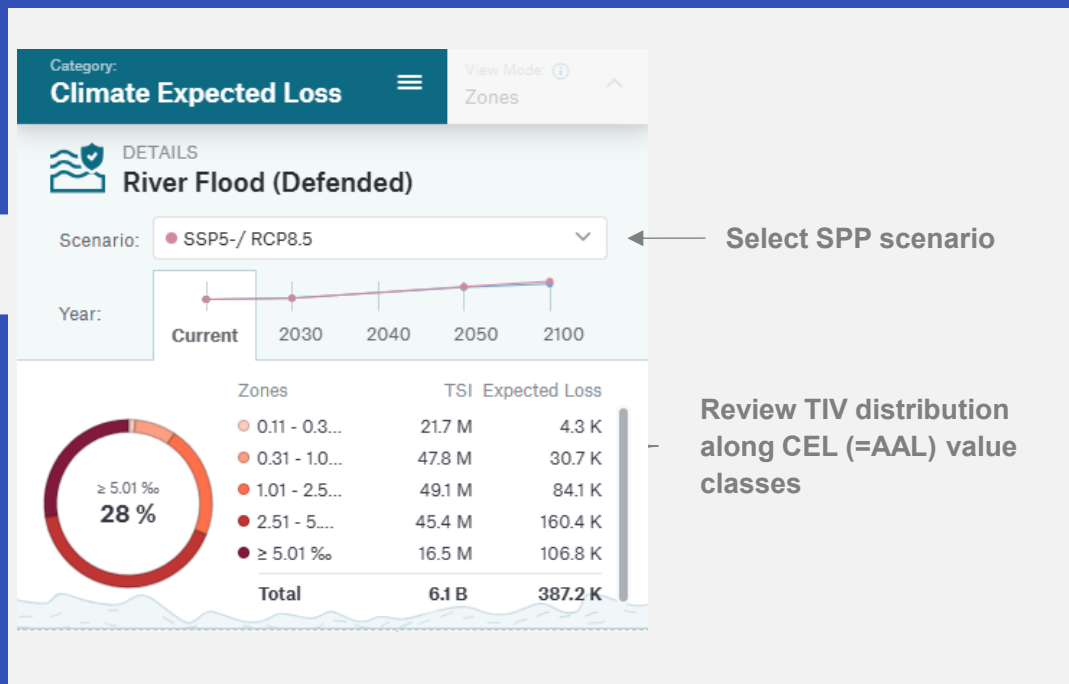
Category:
Climate Expected Loss

View Mode:
Zones

DETAILS
River Flood (Defended)

Scenario: SSP5-/ RCP8.5

Select SPP scenario

Year: Current 2030 2040 2050 2100

| Zones | TSI | Expected Loss |
|---|---|---|
| 0.11 - 0.3... | 21.7 M | 4.3 K |
| 0.31 - 1.0... | 47.8 M | 30.7 K |
| 1.01 - 2.5... | 49.1 M | 84.1 K |
| 2.51 - 5.... | 45.4 M | 160.4 K |
| ≥ 5.01 ‰ | 16.5 M | 106.8 K |
| Total | 6.1 B | 387.2 K |

≥ 5.01 ‰
28 %

Review TIV distribution along CEL (=AAL) value classes